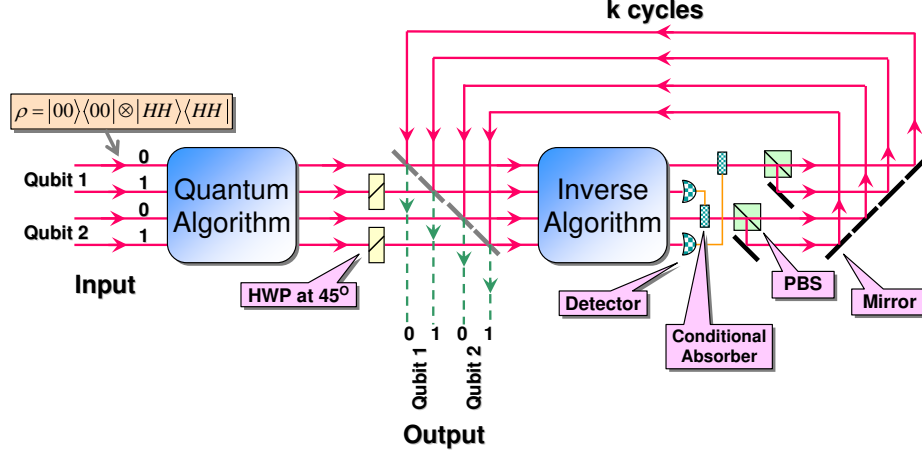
k cycles

$\rho = |00\rangle\langle 00| \otimes |HH\rangle\langle HH|$

Qubit 1
0
1
Qubit 2
0
1

Quantum Algorithm

Input

HWP at 45$^{O}$

Inverse Algorithm

Detector

Conditional Absorber

PBS

Mirror

0 1 0 1
Qubit 1
Qubit 2

Output